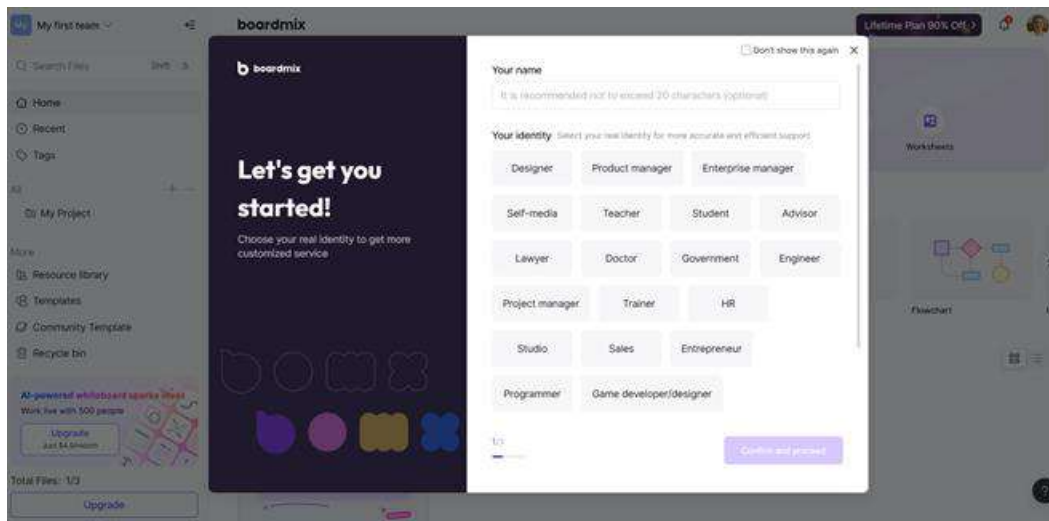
My first team

boardmix

Lifetime Plan 90% Off

Search Files Shift + S

Home

Recent

Tags

All

My Project

More

Resource library

Templates

Community Template

Recycle bin

AI-powered whiteboard sparks ideas

Work live with 500 people

Upgrade

Just $4.9/month

Total Files: 1/3

Upgrade

Worksheets

Flowchart

boardmix

Let's get you started!

Choose your real identity to get more customized service

Don't show this again

Your name

It is recommended not to exceed 20 characters (optional)

Your identity Select your real identity for more accurate and efficient support

Designer

Product manager

Enterprise manager

Self-media

Teacher

Student

Advisor

Lawyer

Doctor

Government

Engineer

Project manager

Trainer

HR

Studio

Sales

Entrepreneur

Programmer

Game developer/designer

1/3

Confirm and proceed